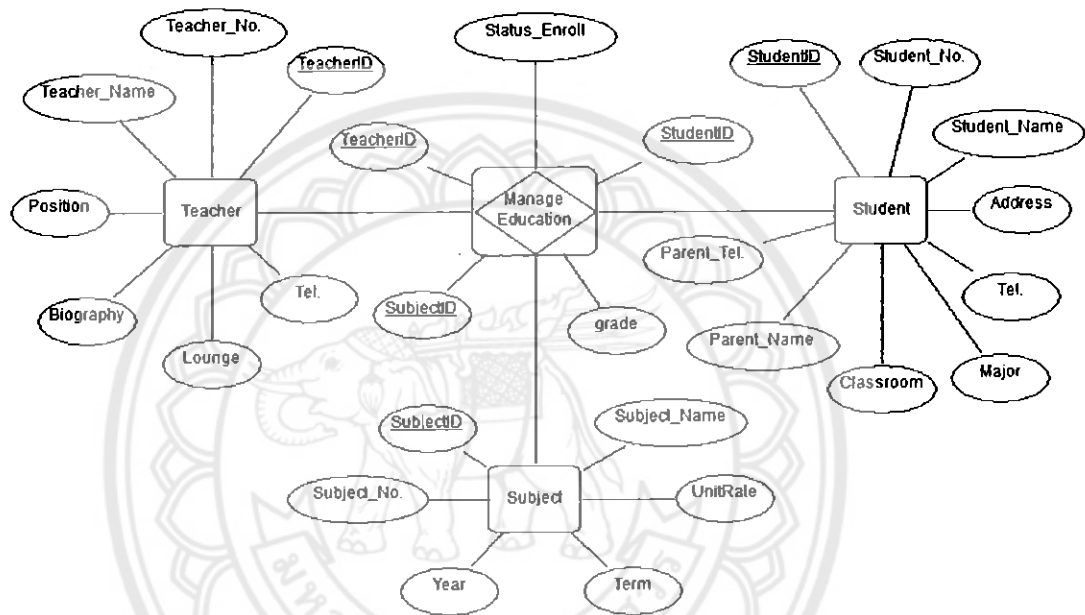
Teacher_No.
Status_Enroll
StudentID
Student_No.
TeacherID
Teacher_Name
Student_Name
TeacherID
StudentID
Manage Education
Position
Teacher
Student
Address
Parent_Tel.
Tel.
Tel.
Biography
SubjectID
grade
Parent_Name
Lounge
Major
Classroom
SubjectID
Subject_Name
Subject_No.
Subject
UnitRate
Year
Term